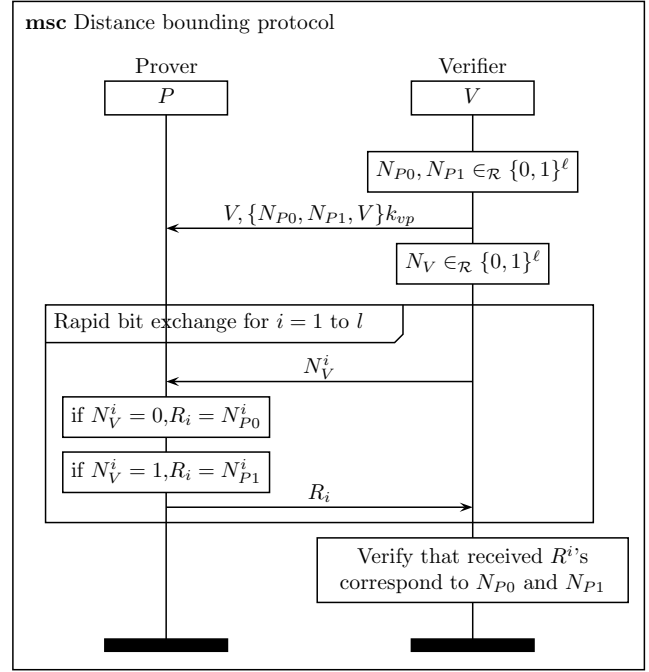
**msc** Distance bounding protocol

Prover

$P$

Verifier

$V$

$N_{P0}, N_{P1} \in_{\mathcal{R}} \{0,1\}^{\ell}$

$V, \{N_{P0}, N_{P1}, V\}k_{vp}$

$N_V \in_{\mathcal{R}} \{0,1\}^{\ell}$

Rapid bit exchange for $i = 1$ to $l$

$N_V^i$

if $N_V^i = 0, R_i = N_{P0}^i$

if $N_V^i = 1, R_i = N_{P1}^i$

$R_i$

Verify that received $R^i$'s correspond to $N_{P0}$ and $N_{P1}$